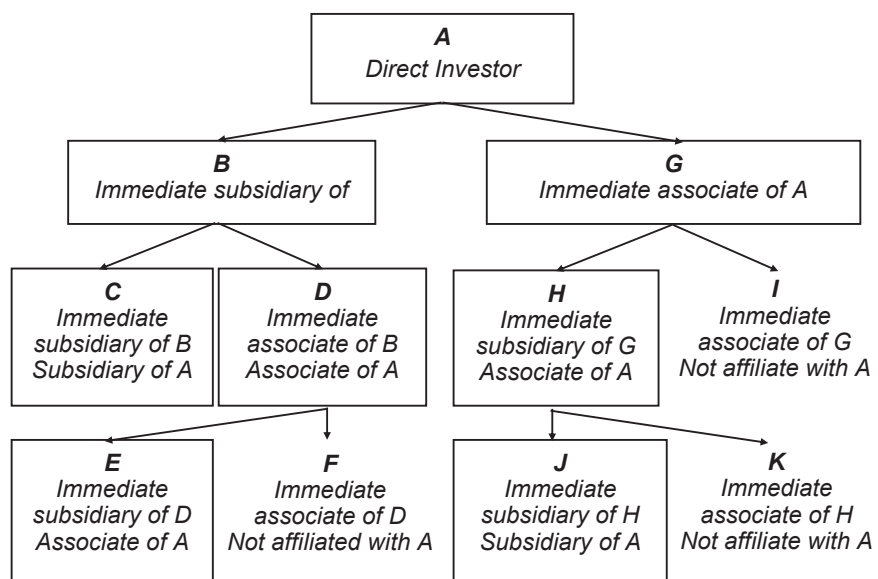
A
Direct Investor

B
Immediate subsidiary of

G
Immediate associate of A

C
Immediate subsidiary of B
Subsidiary of A

D
Immediate associate of B
Associate of A

H
Immediate subsidiary of G
Associate of A

I
Immediate associate of G
Not affiliate with A

E
Immediate subsidiary of D
Associate of A

F
Immediate associate of D
Not affiliated with A

J
Immediate subsidiary of H
Subsidiary of A

K
Immediate associate of H
Not affiliate with A